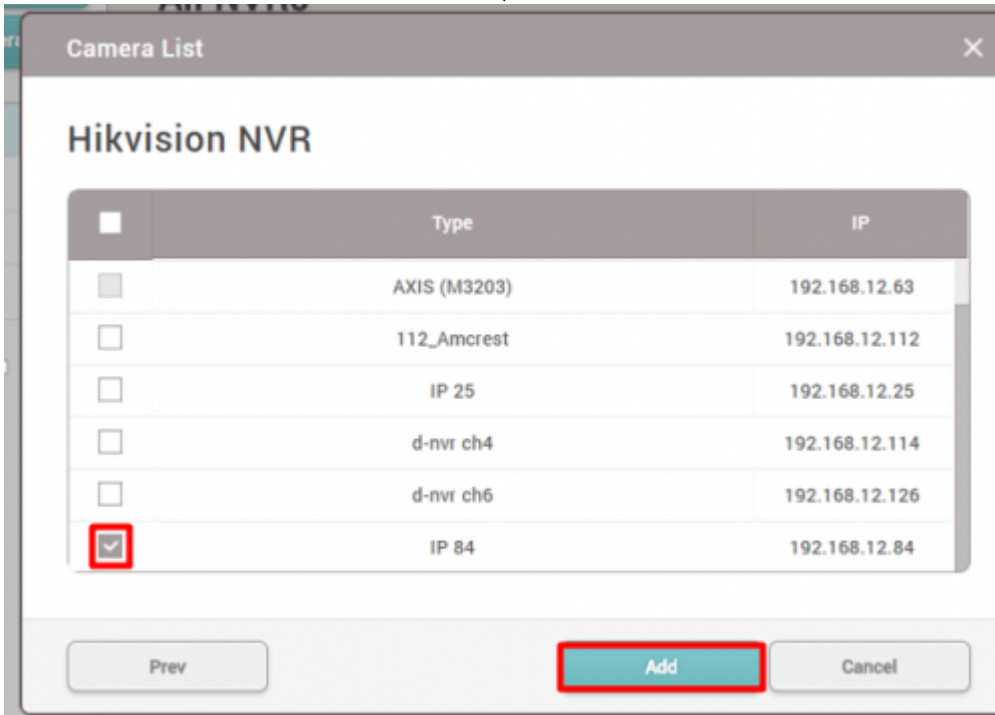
Camera List

Hikvision NVR

| | Type | IP |
|---|---|---|
| | AXIS (M3203) | 192.168.12.63 |
| | 112_Amcrest | 192.168.12.112 |
| | IP 25 | 192.168.12.25 |
| | d-nvr ch4 | 192.168.12.114 |
| | d-nvr ch6 | 192.168.12.126 |
| | IP 84 | 192.168.12.84 |

Prev

Add

Cancel